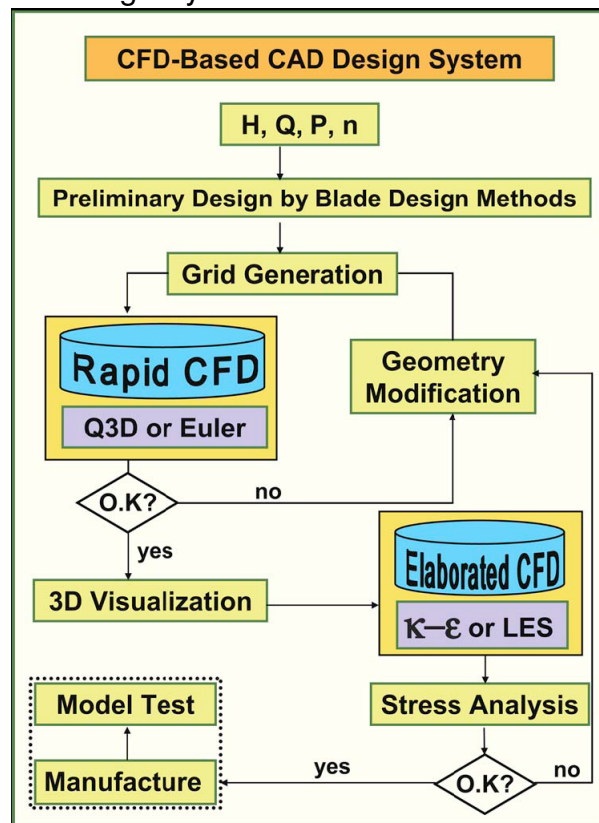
CFD-Based CAD Design System

H, Q, P, n

Preliminary Design by Blade Design Methods

Grid Generation

Rapid CFD

Q3D or Euler

Geometry Modification

O.K?

no

yes

3D Visualization

Elaborated CFD

$\kappa-\varepsilon$ or LES

Stress Analysis

Model Test

Manufacture

yes

O.K?

no